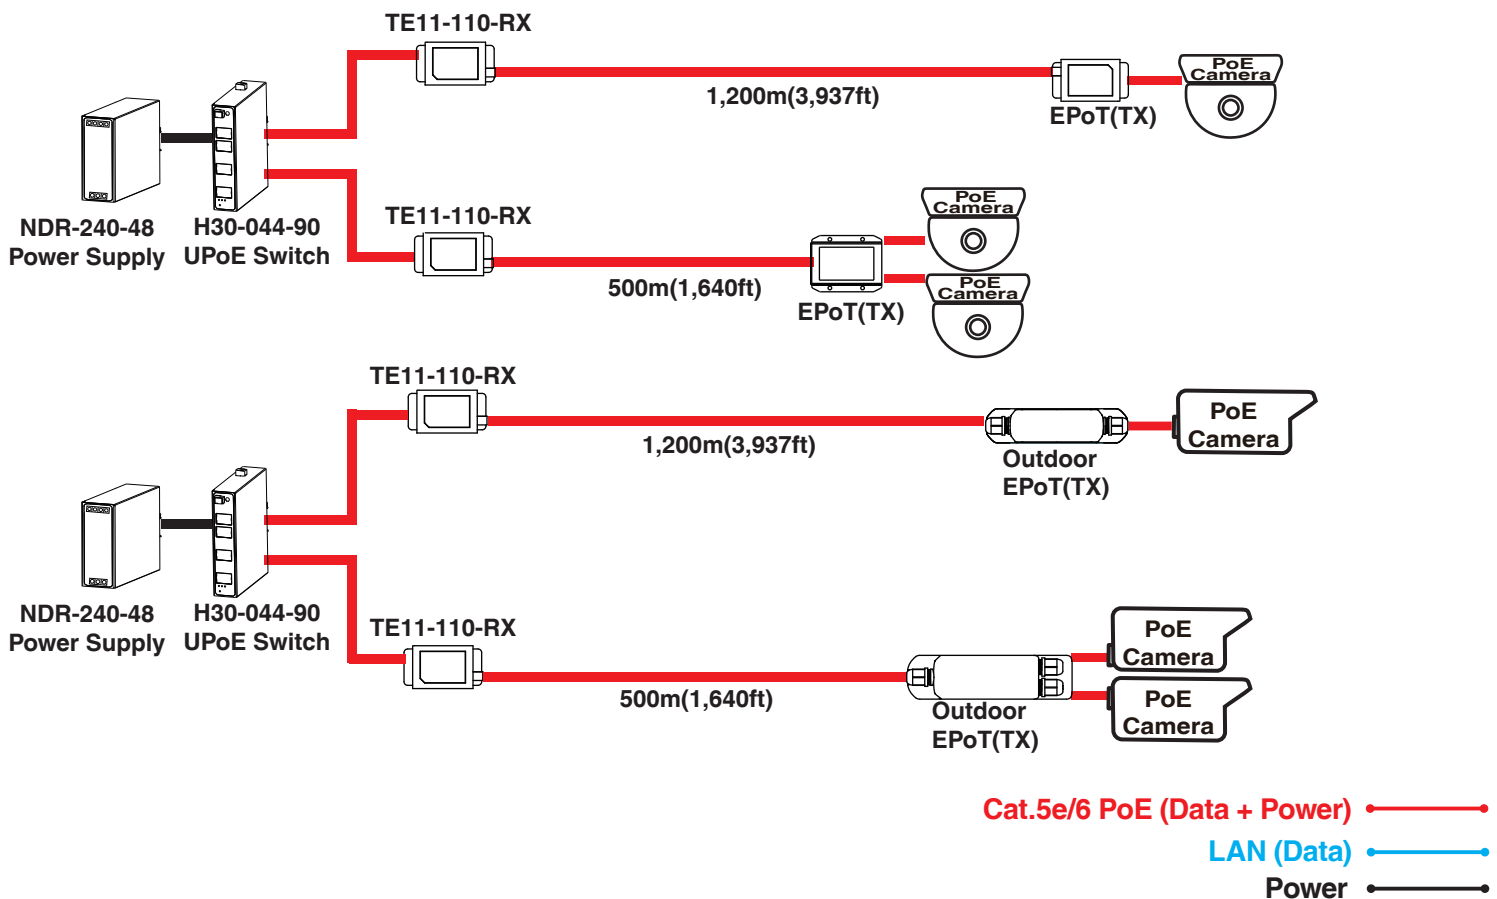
TE11-110-RX

1,200m(3,937ft)

EPoT(TX)

PoE Camera

NDR-240-48
Power Supply

H30-044-90
UPoE Switch

TE11-110-RX

PoE Camera

500m(1,640ft)

EPoT(TX)

PoE Camera

TE11-110-RX

1,200m(3,937ft)

Outdoor
EPoT(TX)

PoE
Camera

NDR-240-48
Power Supply

H30-044-90
UPoE Switch

TE11-110-RX

PoE
Camera

500m(1,640ft)

PoE
Camera

Outdoor
EPoT(TX)

Cat.5e/6 PoE (Data + Power)
LAN (Data)
Power